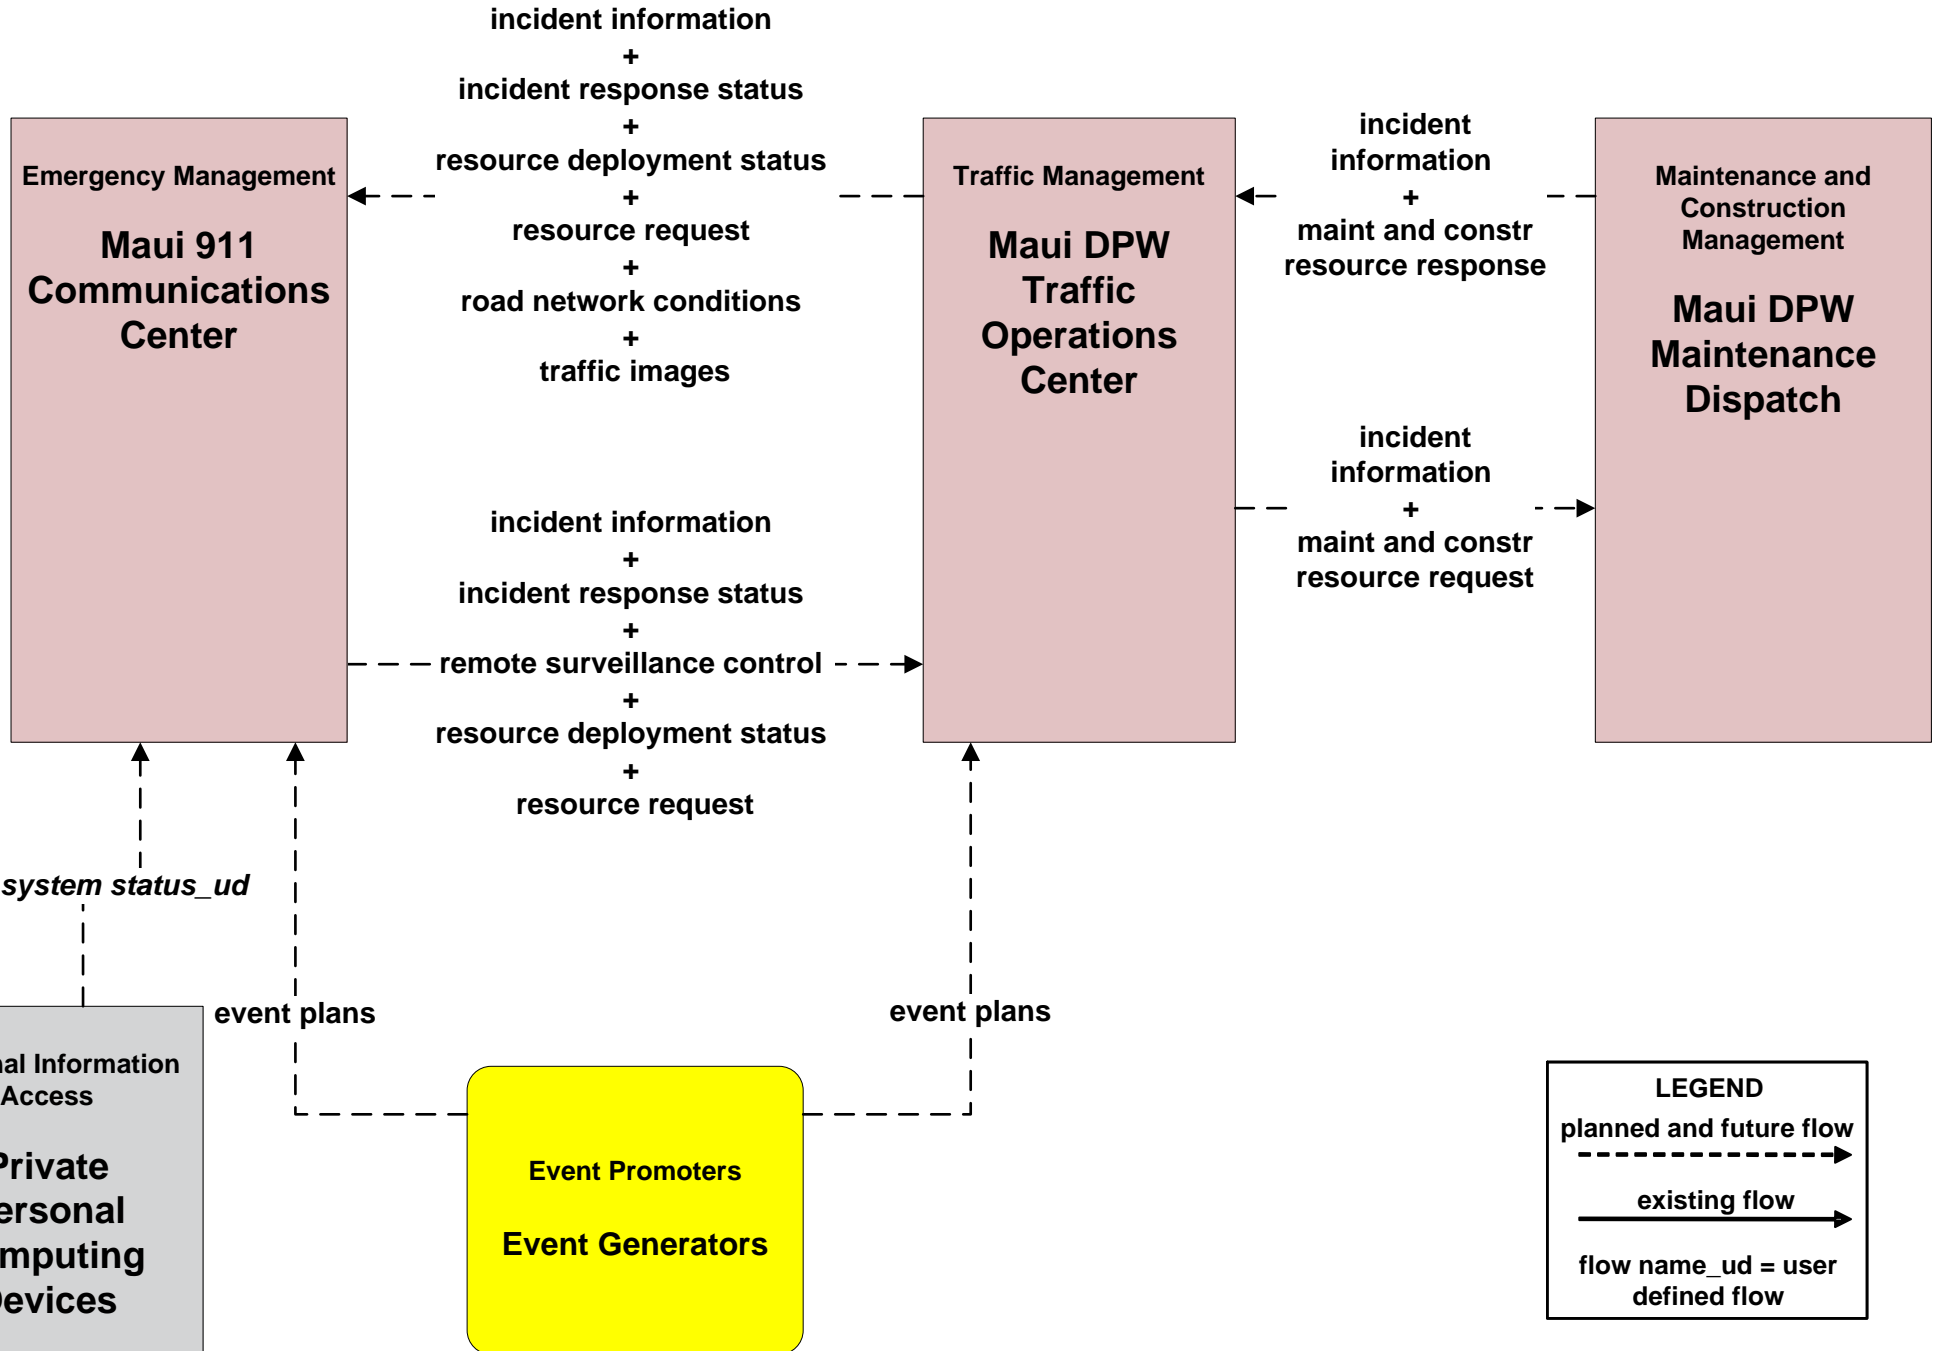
incident information
+
incident response status
+
resource deployment status
+
resource request
+
road network conditions
+
traffic images

Emergency Management

Maui 911 Communications Center

Traffic Management

Maui DPW Traffic Operations Center

incident information
+
maint and constr resource response

Maintenance and Construction Management

Maui DPW Maintenance Dispatch

incident information
+
maint and constr resource request

incident information
+
incident response status
+
remote surveillance control
+
resource deployment status
+
resource request

system status_ud

event plans

event plans

al Information Access

Private ersonal mputing evices

Event Promoters

Event Generators

LEGEND
planned and future flow
existing flow
flow name_ud = user defined flow